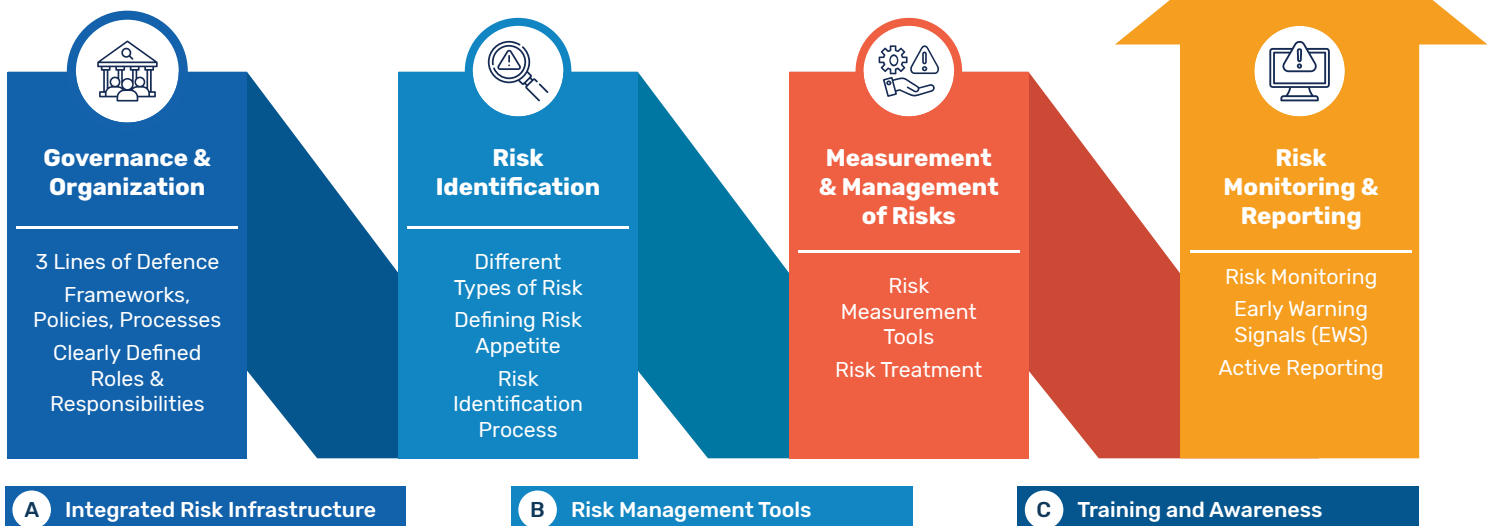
Governance & Organization

3 Lines of Defence

Frameworks, Policies, Processes

Clearly Defined Roles & Responsibilities

Risk Identification

Different Types of Risk

Defining Risk Appetite

Risk Identification Process

Measurement & Management of Risks

Risk Measurement Tools

Risk Treatment

Risk Monitoring & Reporting

Risk Monitoring

Early Warning Signals (EWS)

Active Reporting

A Integrated Risk Infrastructure

B Risk Management Tools

C Training and Awareness